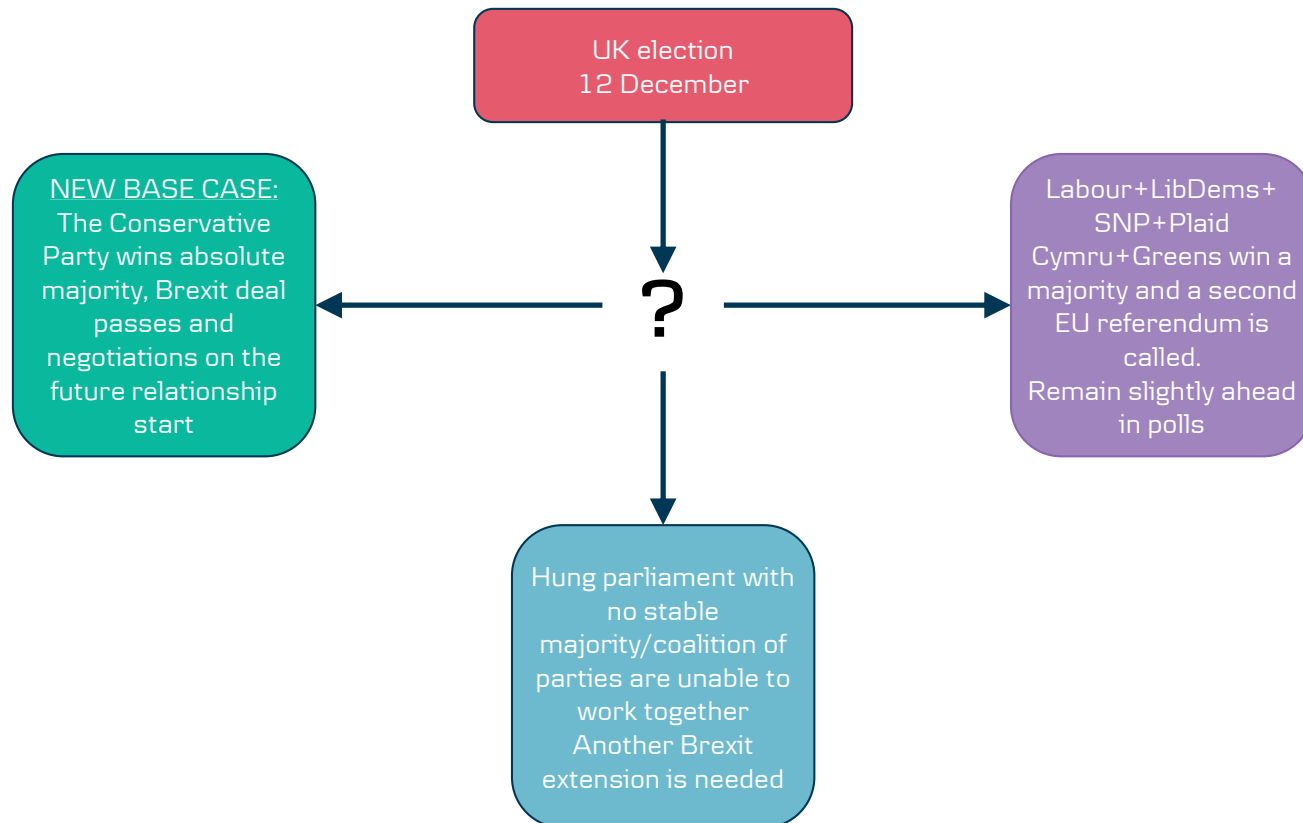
UK election
12 December

?

NEW BASE CASE:
The Conservative Party wins absolute majority, Brexit deal passes and negotiations on the future relationship start

Labour+LibDems+ SNP+Plaid Cymru+Greens win a majority and a second EU referendum is called.
Remain slightly ahead in polls

Hung parliament with no stable majority/coalition of parties are unable to work together
Another Brexit extension is needed